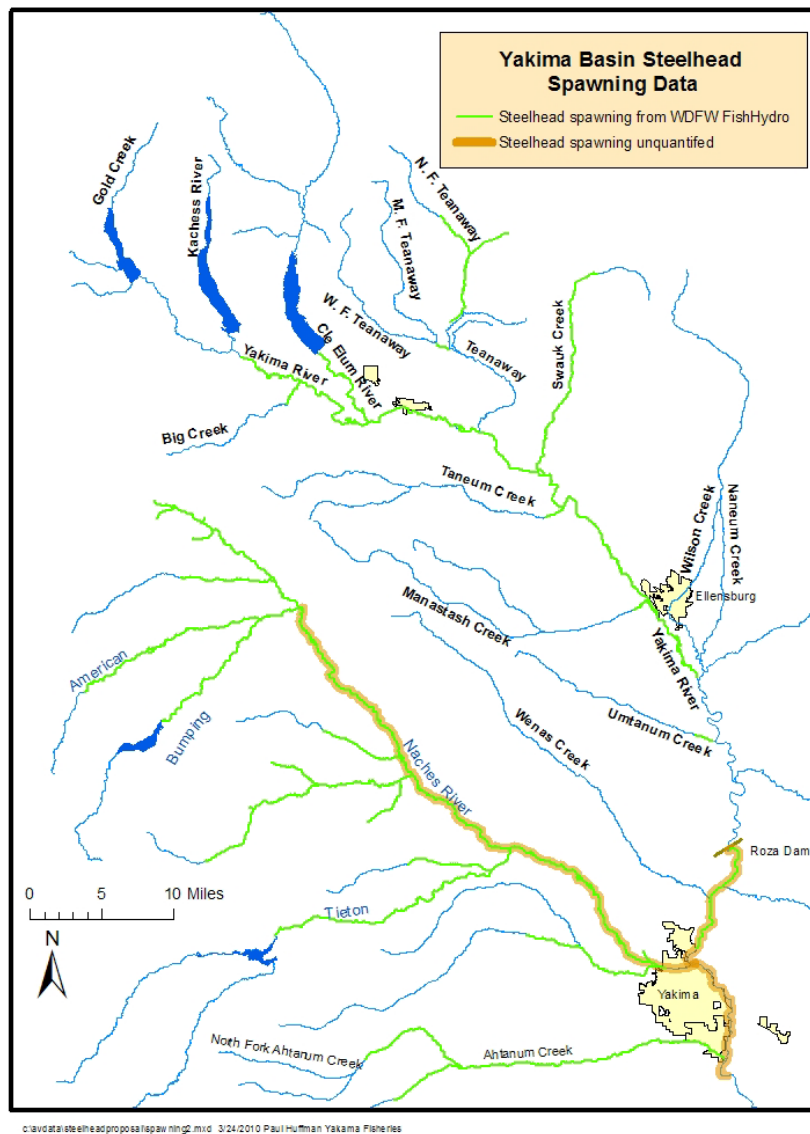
Yakima Basin Steelhead Spawning Data

Steelhead spawning from WDFW FishHydro

Steelhead spawning unquantifed

N. F. Teanaway

M. F. Teanaway

Gold Creek

Kachess River

W. F. Teanaway

Cle Elum River

Teanaway

Swauk Creek

Yakima River

Big Creek

Taneum Creek

Wilson Creek

Naneum Creek

Ellensburg

Manastash Creek

Yakima River

American

Bumping

Umtanum Creek

Wenas Creek

Naches River

Roza Dam

0 5 10 Miles

N

Tieton

Yakima

North Fork Ahtanum Creek

Ahtanum Creek

c:\avdata\steelheadproposal\spawning2.mxd 3/24/2010 Paul Huffman Yakama Fisheries